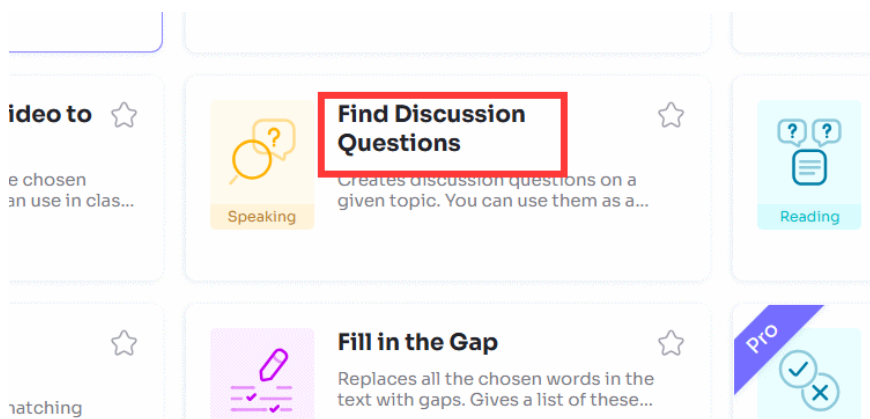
ideo to

e chosen
an use in clas...

Find Discussion Questions

Creates discussion questions on a given topic. You can use them as a...

Speaking

?

??

Reading

Fill in the Gap

Replaces all the chosen words in the text with gaps. Gives a list of these...

Pro

natching